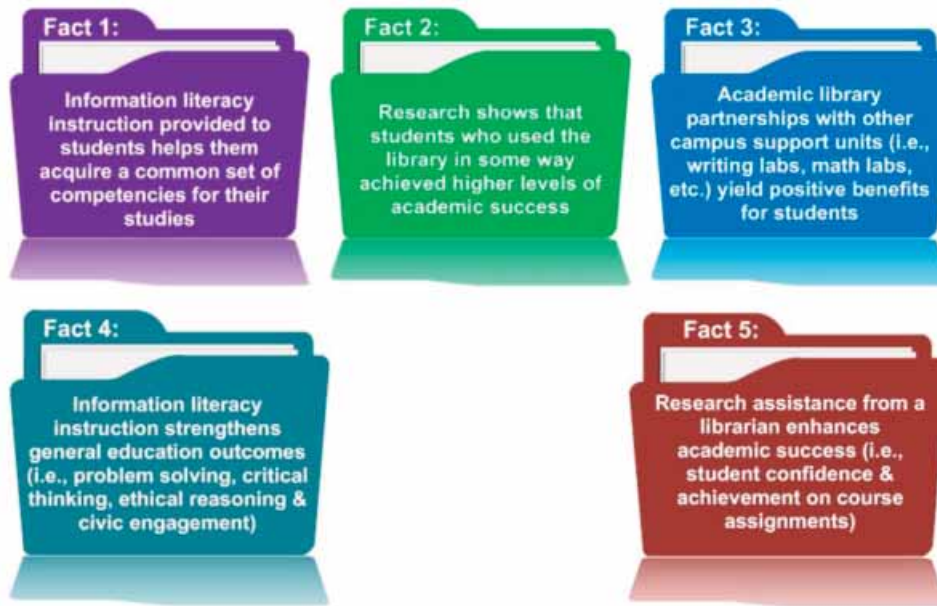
Fact 1:

Information literacy instruction provided to students helps them acquire a common set of competencies for their studies

Fact 2:

Research shows that students who used the library in some way achieved higher levels of academic success

Fact 3:

Academic library partnerships with other campus support units (i.e., writing labs, math labs, etc.) yield positive benefits for students

Fact 4:

Information literacy instruction strengthens general education outcomes (i.e., problem solving, critical thinking, ethical reasoning & civic engagement)

Fact 5:

Research assistance from a librarian enhances academic success (i.e., student confidence & achievement on course assignments)